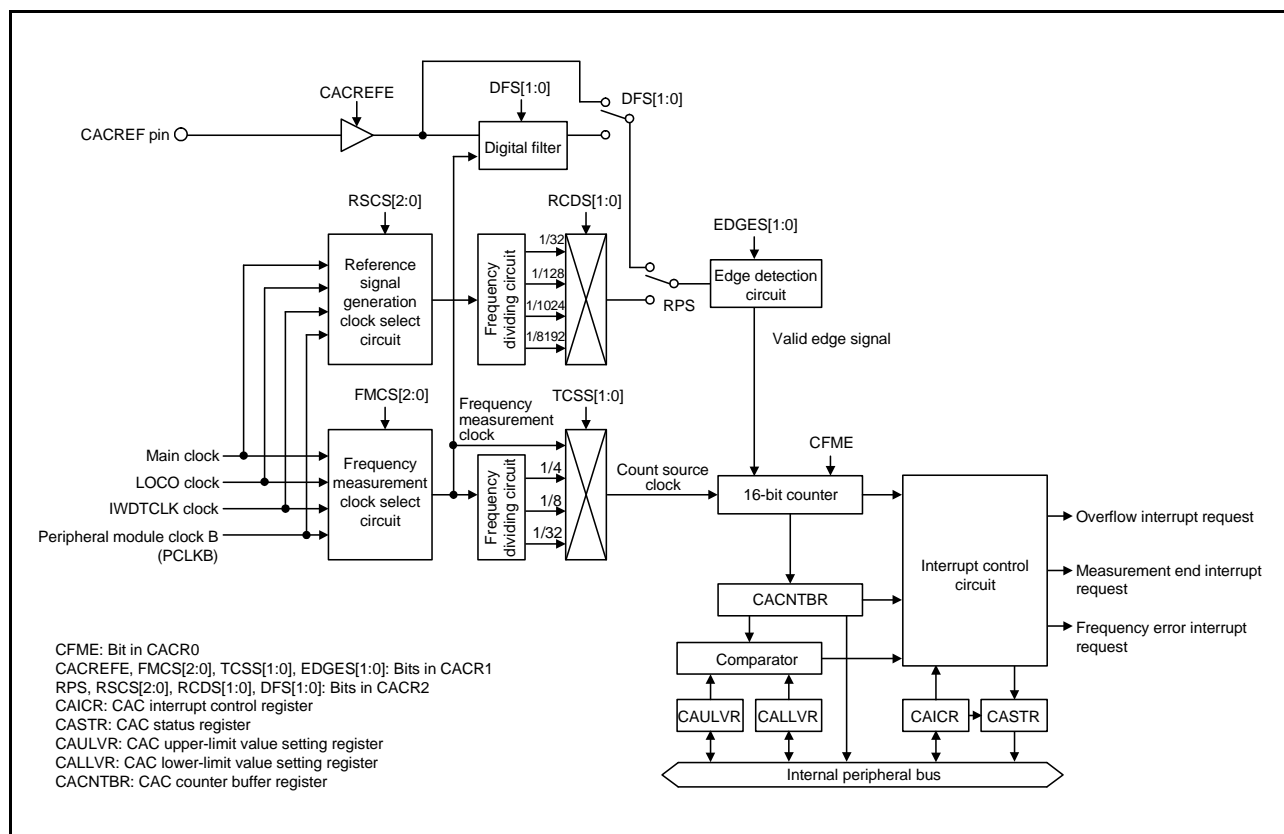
CACREFE

DFS[1:0]

DFS[1:0]

CACREF pin

Digital filter

RSCS[2:0]

RCDS[1:0]

EDGES[1:0]

Reference signal generation clock select circuit

Frequency dividing circuit

1/32

1/128

1/1024

1/8192

Edge detection circuit

RPS

Valid edge signal

FMCS[2:0]

TCSS[1:0]

Frequency measurement clock

Main clock

LOCO clock

IWDTCLK clock

Peripheral module clock B (PCLKB)

Frequency measurement clock select circuit

Frequency dividing circuit

1/4

1/8

1/32

Count source clock

CFME

16-bit counter

Interrupt control circuit

Overflow interrupt request

Measurement end interrupt request

Frequency error interrupt request

CACNTBR

Comparator

CAULVR

CALLVR

CAICR

CASTR

Internal peripheral bus

CFME: Bit in CACR0
CACREFE, FMCS[2:0], TCSS[1:0], EDGES[1:0]: Bits in CACR1
RPS, RSCS[2:0], RCDS[1:0], DFS[1:0]: Bits in CACR2
CAICR: CAC interrupt control register
CASTR: CAC status register
CAULVR: CAC upper-limit value setting register
CALLVR: CAC lower-limit value setting register
CACNTBR: CAC counter buffer register